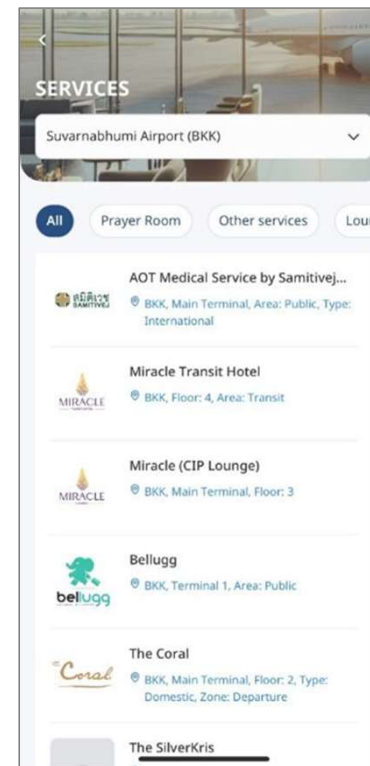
SERVICES

Suvarnabhumi Airport (BKK)

All
Prayer Room
Other services
Lou

สมิติเวช SAMITIVEJ
AOT Medical Service by Samitivej...
BKK, Main Terminal, Area: Public, Type: International

MIRACLE
Miracle Transit Hotel
BKK, Floor: 4, Area: Transit

MIRACLE
Miracle (CIP Lounge)
BKK, Main Terminal, Floor: 3

bellugg
Bellugg
BKK, Terminal 1, Area: Public

Coral
The Coral
BKK, Main Terminal, Floor: 2, Type: Domestic, Zone: Departure

The SilverKris